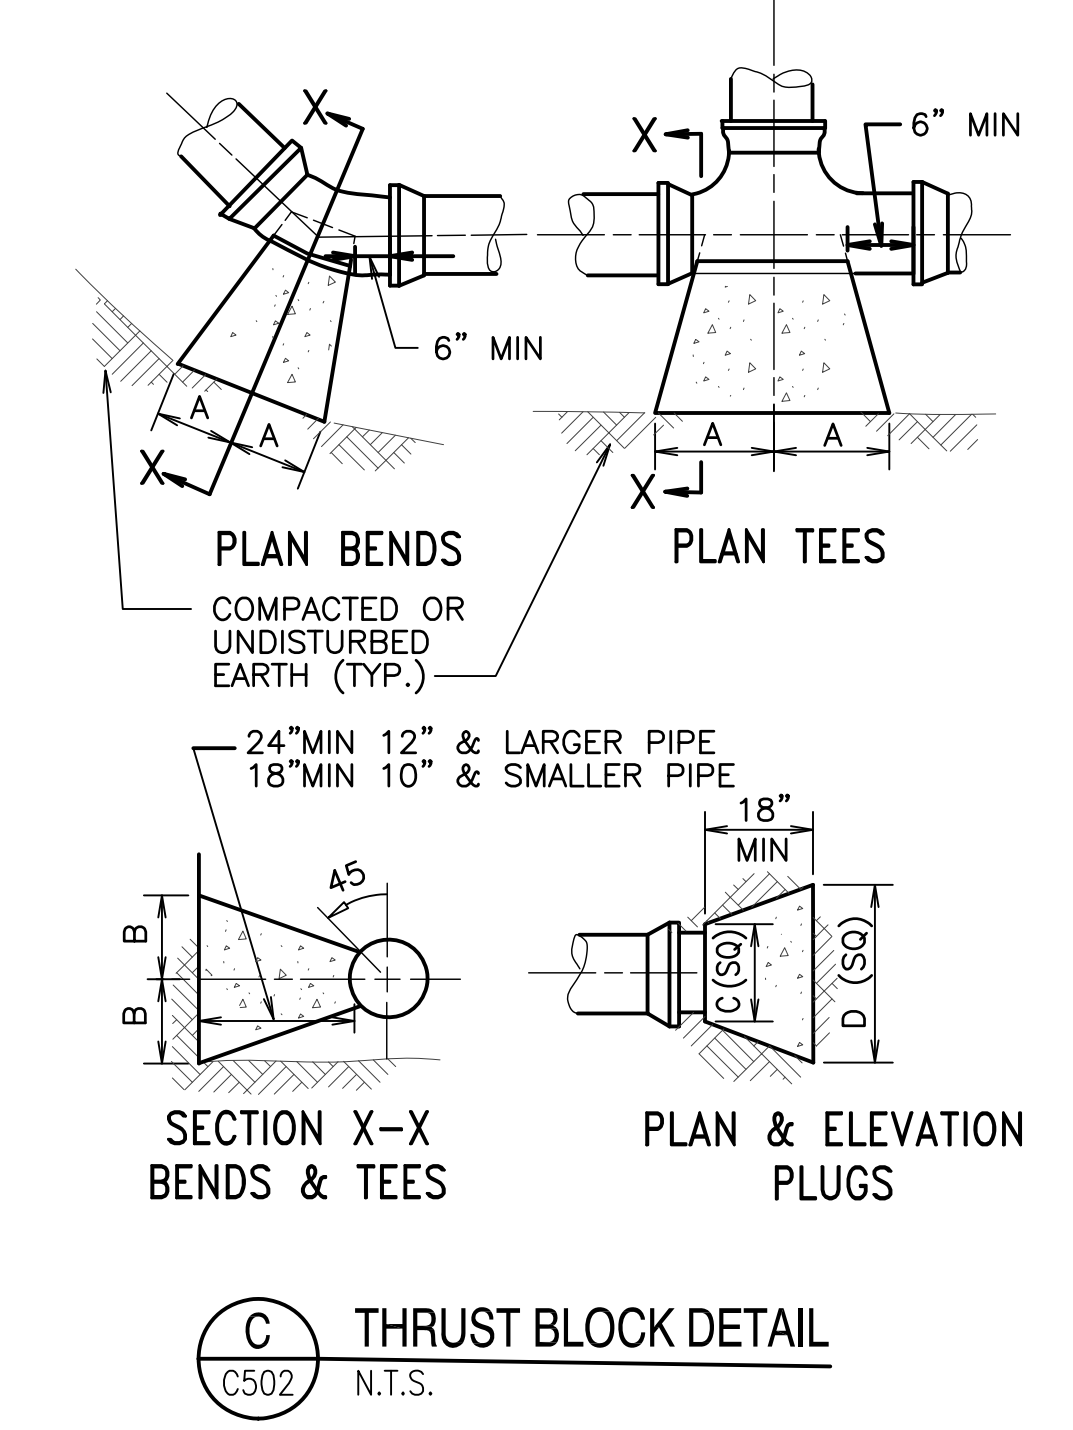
X

X

6" MIN

A

A

PLAN BENDS

X

X

6" MIN

A

A

PLAN TEES

COMPACTED OR UNDISTURBED EARTH (TYP.)

24"MIN 12" & LARGER PIPE
18"MIN 10" & SMALLER PIPE

45

B

B

SECTION X-X
BENDS & TEES

18" MIN

C (SQ)

D (SQ)

PLAN & ELEVATION
PLUGS

C
C502

THRUST BLOCK DETAIL
N.T.S.